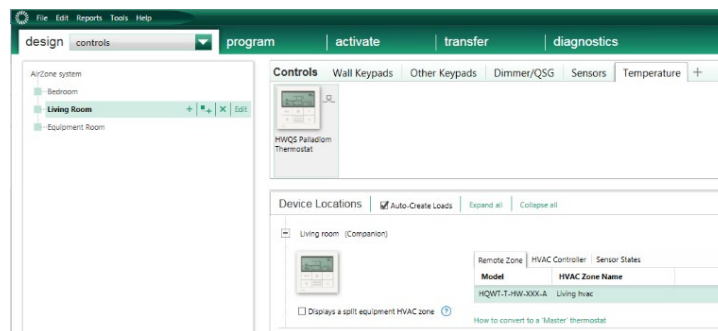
File Edit Reports Tools Help

design controls

program | activate | transfer | diagnostics

AirZone system
Bedroom
Living Room + Edit
Equipment Room

Controls | Wall Keypads | Other Keypads | Dimmer/QSG | Sensors | Temperature | +

HWQS Palladiom Thermostat

Device Locations | Auto-Create Loads | Expand all | Collapse all

Living room (Companion)

Remote Zone | HVAC Controller | Sensor States

| Model | HVAC Zone Name |
|---|---|
| HQWT-T-HW-XXX-A | Living hvac |

Displays a split equipment HVAC zone ?

How to convert to a 'Master' thermostat